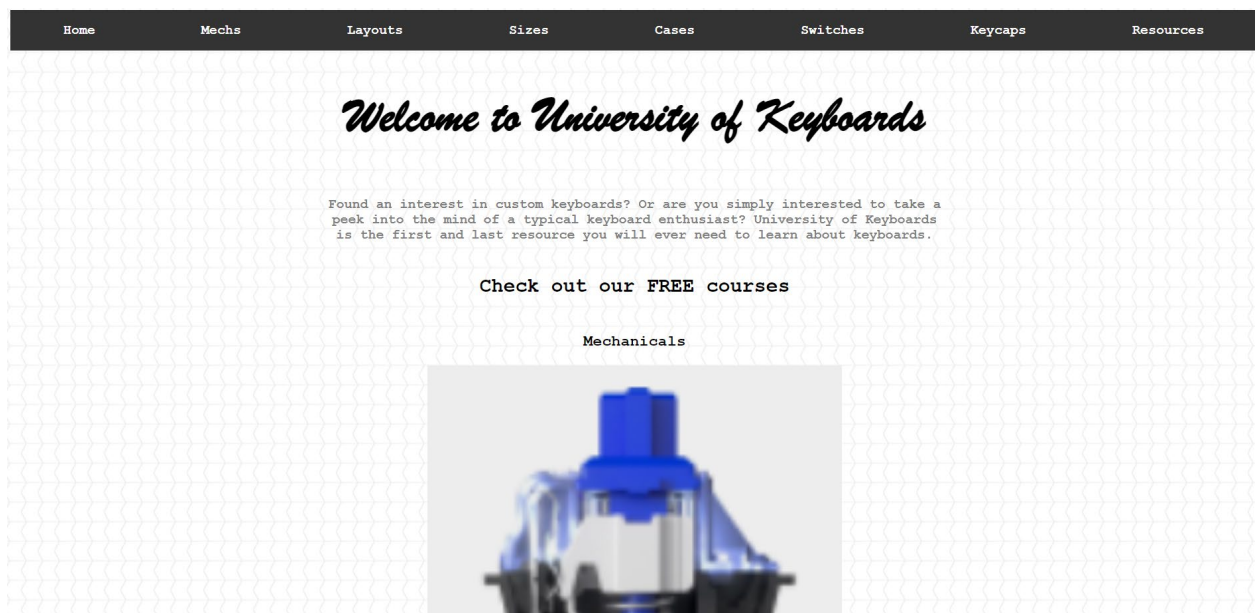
Home Mechs Layouts Sizes Cases Switches Keycaps Resources

Welcome to University of Keyboards

Found an interest in custom keyboards? Or are you simply interested to take a peek into the mind of a typical keyboard enthusiast? University of Keyboards is the first and last resource you will ever need to learn about keyboards.

Check out our FREE courses

Mechanicals